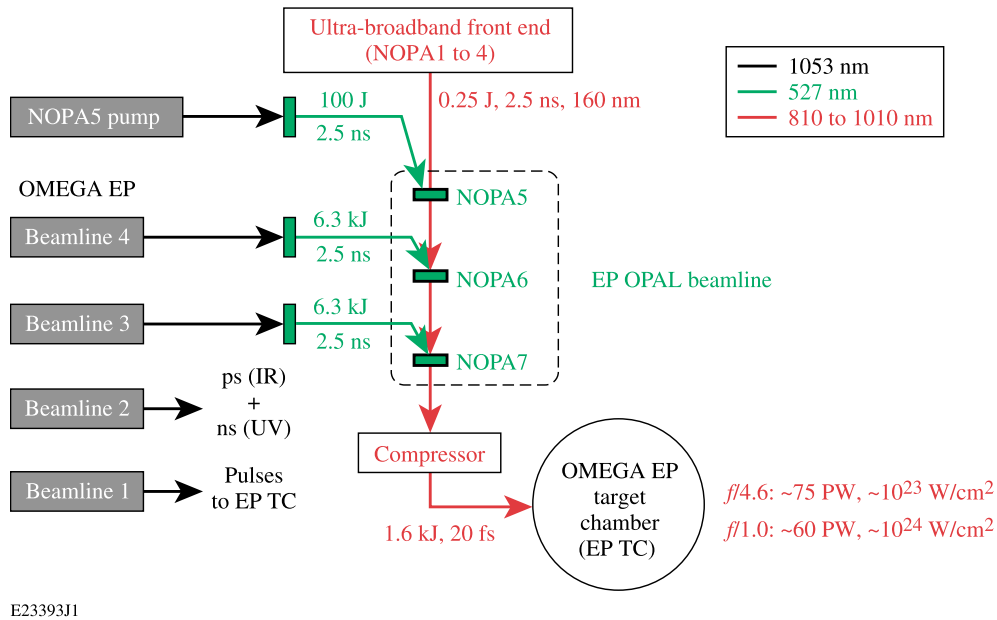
Ultra-broadband front end (NOPA1 to 4)

1053 nm
527 nm
810 to 1010 nm

NOPA5 pump
100 J
2.5 ns
0.25 J, 2.5 ns, 160 nm

OMEGA EP
NOPA5

Beamline 4
6.3 kJ
2.5 ns
NOPA6
EP OPAL beamline

Beamline 3
6.3 kJ
2.5 ns
NOPA7

Beamline 2
ps (IR) + ns (UV)

Compressor

Beamline 1
Pulses to EP TC

OMEGA EP target chamber (EP TC)
1.6 kJ, 20 fs

$f$/4.6: ~75 PW, ~$10^{23}$ W/cm$^2$
$f$/1.0: ~60 PW, ~$10^{24}$ W/cm$^2$

E23393J1